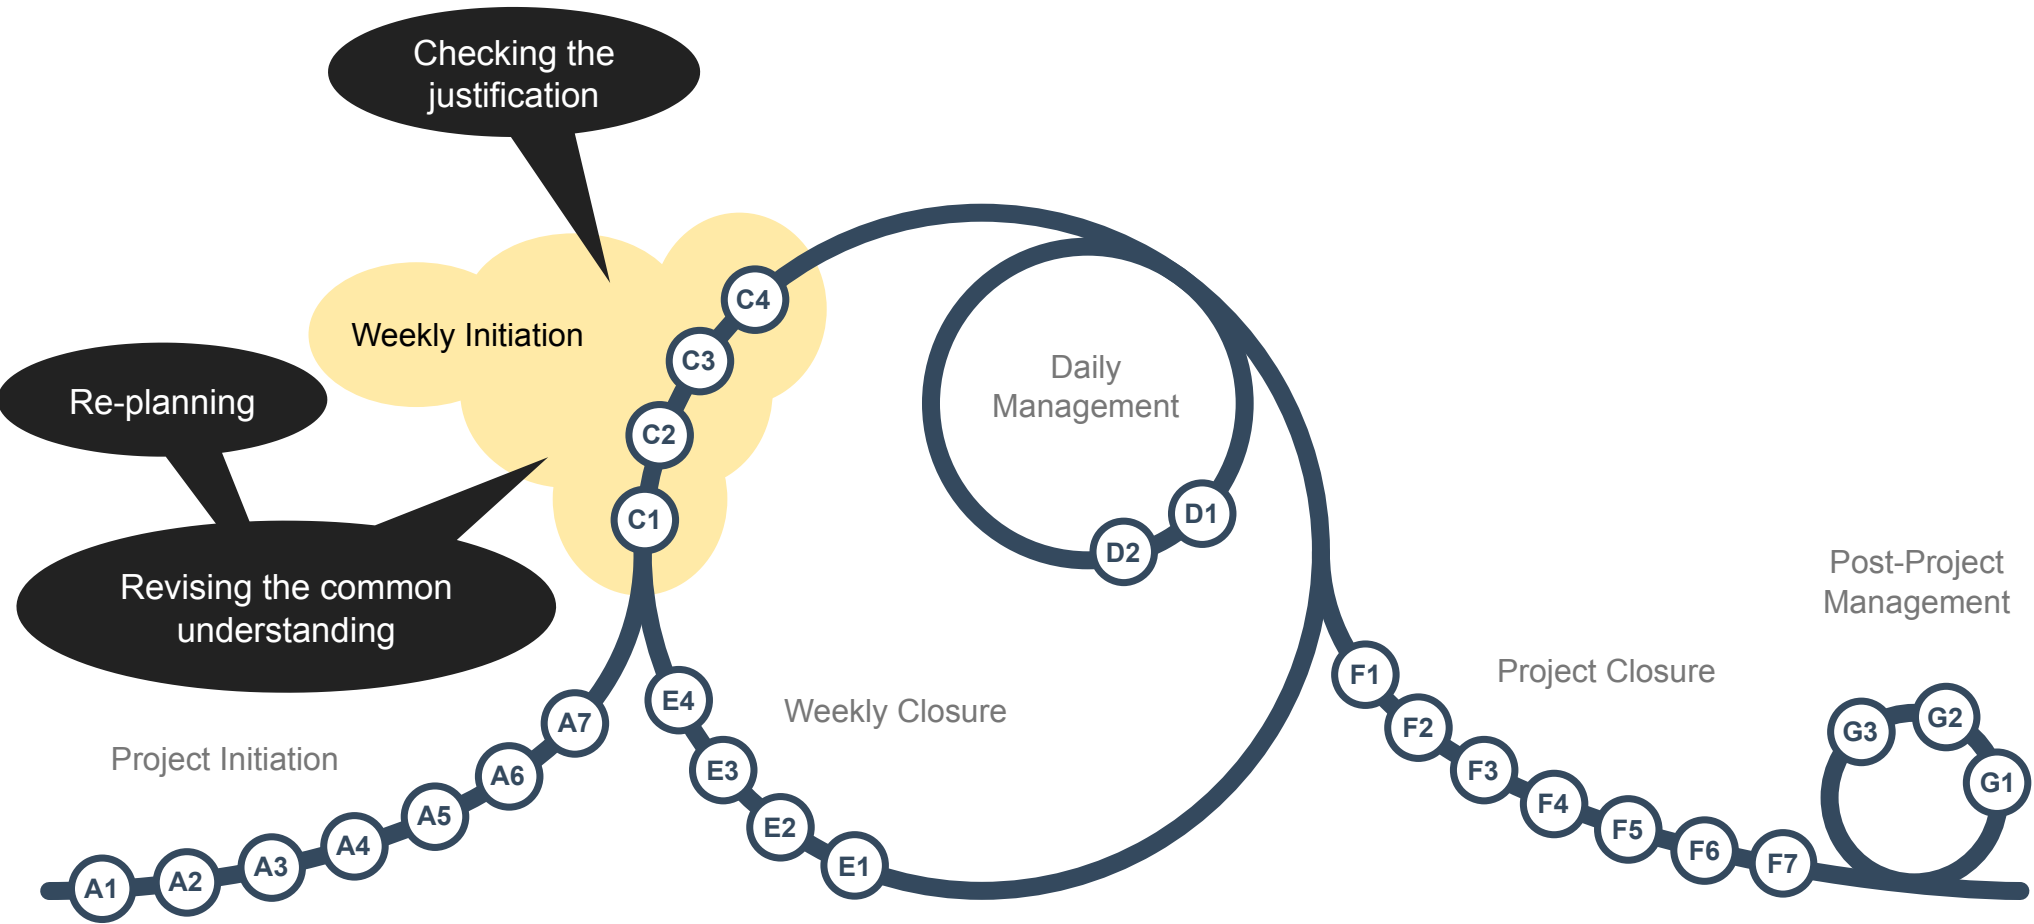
Checking the justification

Weekly Initiation

C4

C3

C2

C1

Re-planning

Revising the common understanding

Daily Management

D1

D2

Post-Project Management

Project Closure

F1

F2

F3

F4

F5

F6

F7

G3

G2

G1

Weekly Closure

E4

E3

E2

E1

Project Initiation

A7

A6

A5

A4

A3

A2

A1